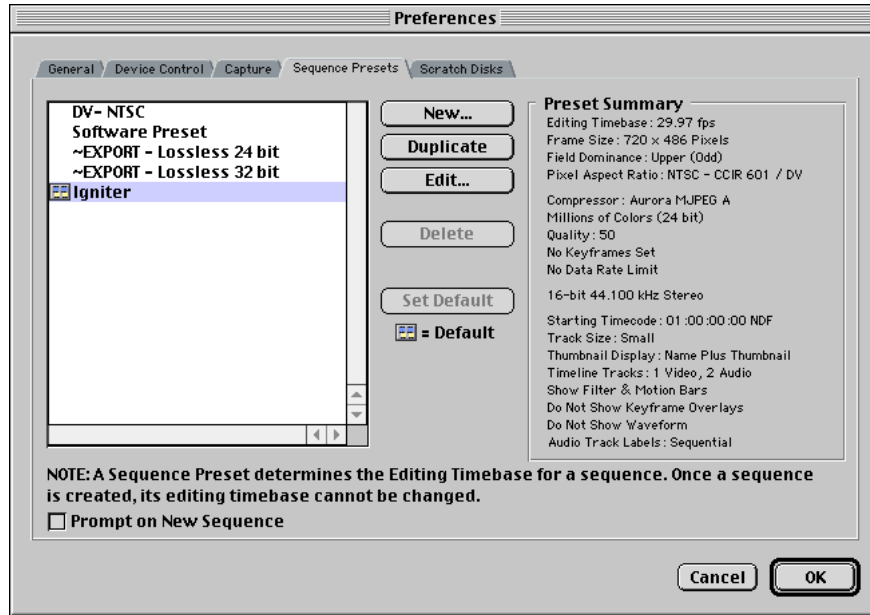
Preferences

General Device Control Capture Sequence Presets Scratch Disks

DV- NTSC
Software Preset
~EXPORT - Lossless 24 bit
~EXPORT - Lossless 32 bit
Igniter

New...
Duplicate
Edit...
Delete
Set Default
= Default

Preset Summary
Editing Timebase: 29.97 fps
Frame Size: 720 x 486 Pixels
Field Dominance: Upper (Odd)
Pixel Aspect Ratio: NTSC - CCIR 601 / DV

Compressor: Aurora MJPEG A
Millions of Colors (24 bit)
Quality: 50
No Keyframes Set
No Data Rate Limit

16-bit 44.100 kHz Stereo

Starting Timecode: 01:00:00:00 NDF
Track Size: Small
Thumbnail Display: Name Plus Thumbnail
Timeline Tracks: 1 Video, 2 Audio
Show Filter & Motion Bars
Do Not Show Keyframe Overlays
Do Not Show Waveform
Audio Track Labels: Sequential

NOTE: A Sequence Preset determines the Editing Timebase for a sequence. Once a sequence is created, its editing timebase cannot be changed.

Prompt on New Sequence

Cancel OK